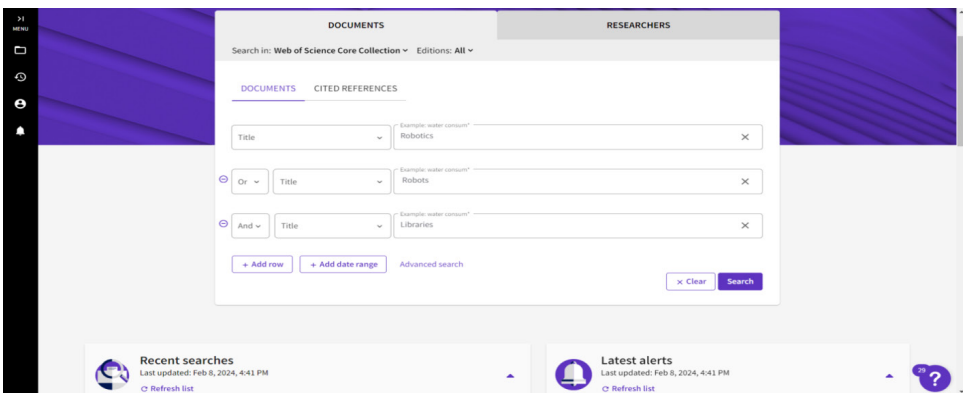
MENU

DOCUMENTS

RESEARCHERS

Search in: Web of Science Core Collection Editions: All

DOCUMENTS CITED REFERENCES

Title

Example: water consum*

Robotics

Or

Title

Example: water consum*

Robots

And

Title

Example: water consum*

Libraries

+ Add row

+ Add date range

Advanced search

× Clear

Search

Recent searches

Last updated: Feb 8, 2024, 4:41 PM

Refresh list

Latest alerts

Last updated: Feb 8, 2024, 4:41 PM

Refresh list

29

?